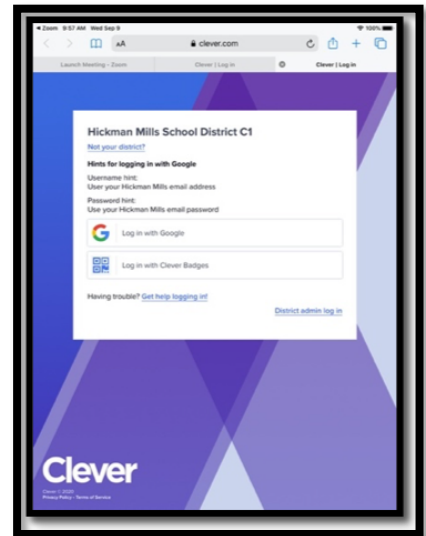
◀ Zoom 9:57 AM Wed Sep 9
100%
AA
clever.com
Launch Meeting - Zoom
Clever | Log in
Clever | Log in

Hickman Mills School District C1
Not your district?

Hints for logging in with Google

Username hint:
User your Hickman Mills email address

Password hint:
Use your Hickman Mills email password

Log in with Google

Log in with Clever Badges

Having trouble? Get help logging in!

District admin log in

Clever
Clever © 2020
Privacy Policy • Terms of Service